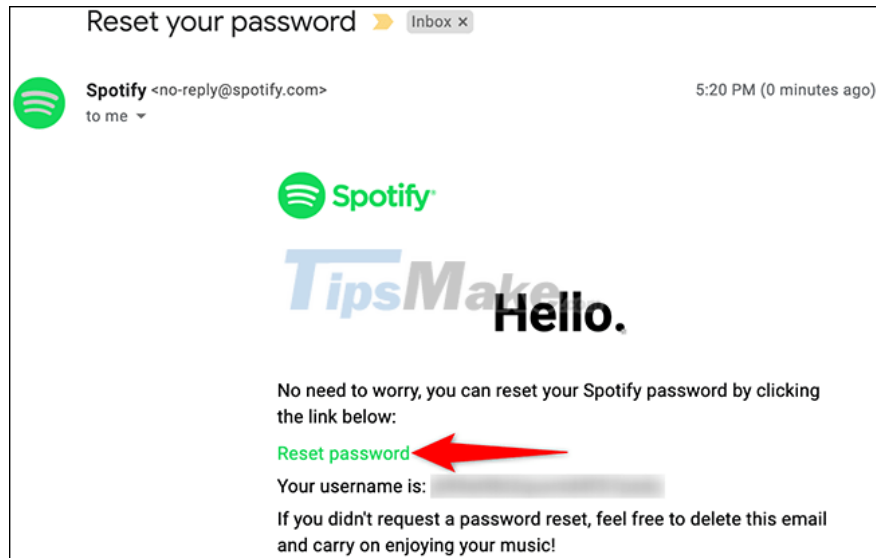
Reset your password Inbox ×

Spotify <no-reply@spotify.com>
to me

5:20 PM (0 minutes ago)

Spotify

TipsMake

Hello.

No need to worry, you can reset your Spotify password by clicking the link below:

Reset password

Your username is: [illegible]

If you didn't request a password reset, feel free to delete this email and carry on enjoying your music!